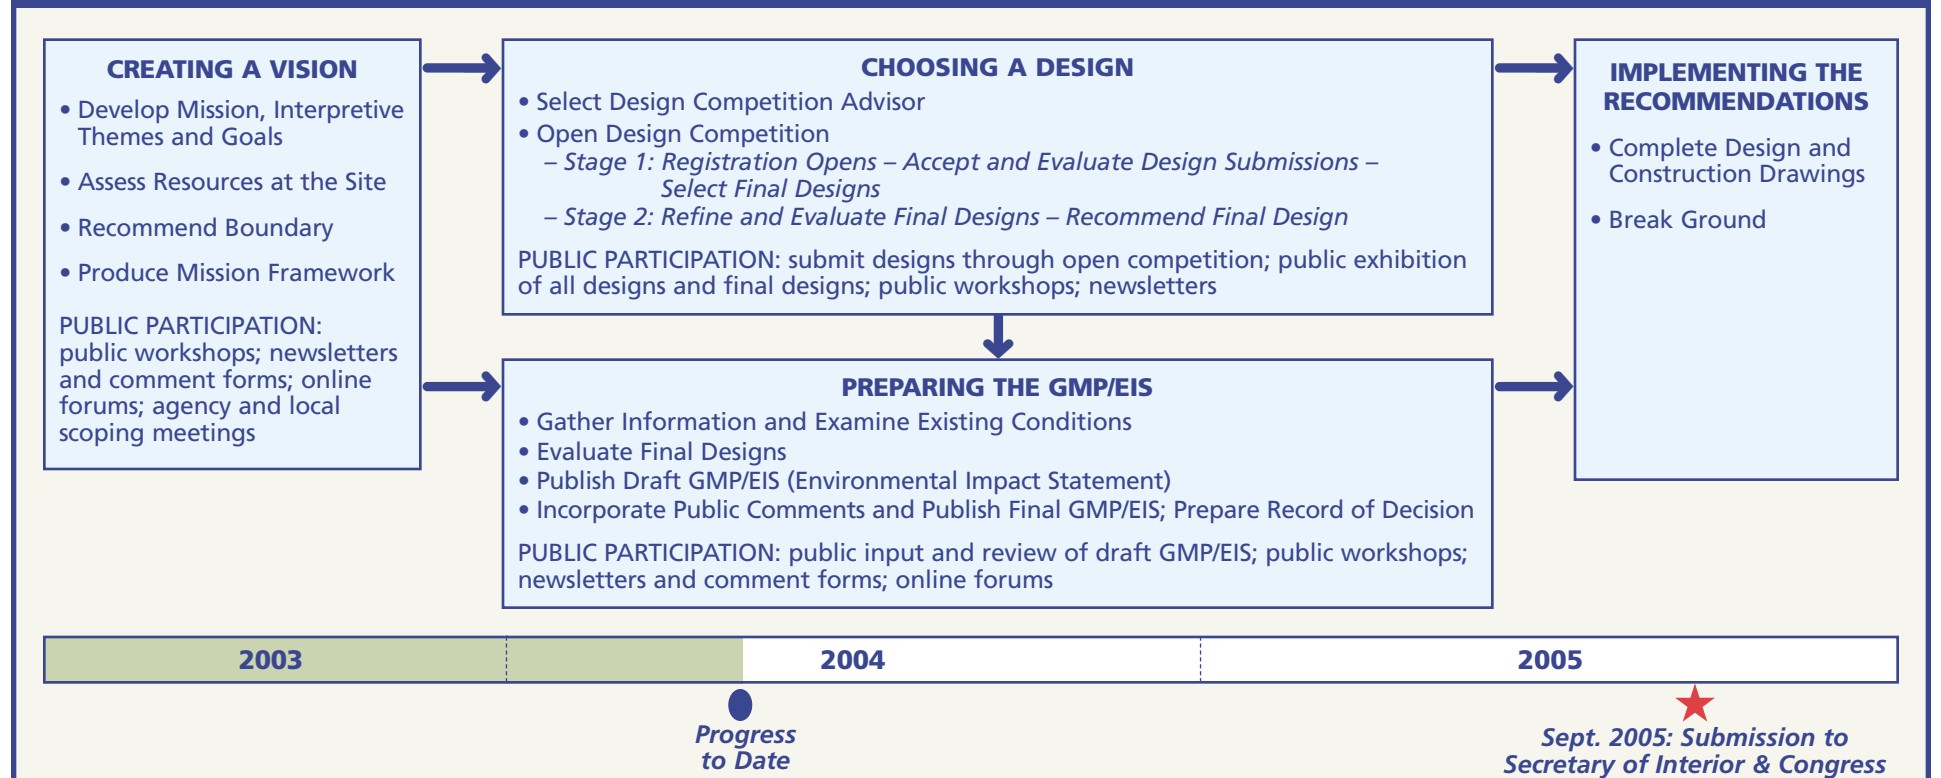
CREATING A VISION
• Develop Mission, Interpretive Themes and Goals
• Assess Resources at the Site
• Recommend Boundary
• Produce Mission Framework

PUBLIC PARTICIPATION: public workshops; newsletters and comment forms; online forums; agency and local scoping meetings

CHOOSING A DESIGN
• Select Design Competition Advisor
• Open Design Competition
– Stage 1: Registration Opens – Accept and Evaluate Design Submissions – Select Final Designs
– Stage 2: Refine and Evaluate Final Designs – Recommend Final Design

PUBLIC PARTICIPATION: submit designs through open competition; public exhibition of all designs and final designs; public workshops; newsletters

PREPARING THE GMP/EIS
• Gather Information and Examine Existing Conditions
• Evaluate Final Designs
• Publish Draft GMP/EIS (Environmental Impact Statement)
• Incorporate Public Comments and Publish Final GMP/EIS; Prepare Record of Decision

PUBLIC PARTICIPATION: public input and review of draft GMP/EIS; public workshops; newsletters and comment forms; online forums

IMPLEMENTING THE RECOMMENDATIONS
• Complete Design and Construction Drawings
• Break Ground

2003
2004
2005

Progress to Date

Sept. 2005: Submission to Secretary of Interior & Congress